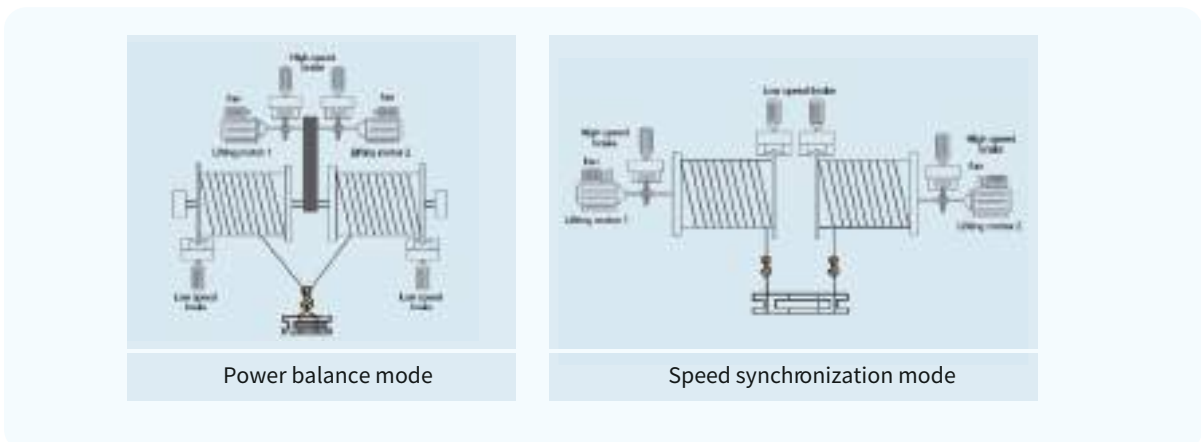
High speed brake

Fan

Fan

Lifting motor 1

Lifting motor 2

Low speed brake

Low speed brake

Power balance mode

Low speed brake

High speed brake

Fan

High speed brake

Fan

Lifting motor 1

Lifting motor 2

Speed synchronization mode